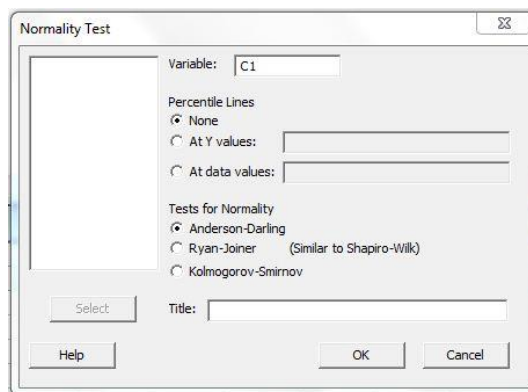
Normality Test

Variable: C1

Percentile Lines
None
At Y values:
At data values:

Tests for Normality
Anderson-Darling
Ryan-Joiner (Similar to Shapiro-Wilk)
Kolmogorov-Smirnov

Select

Title:

Help

OK

Cancel